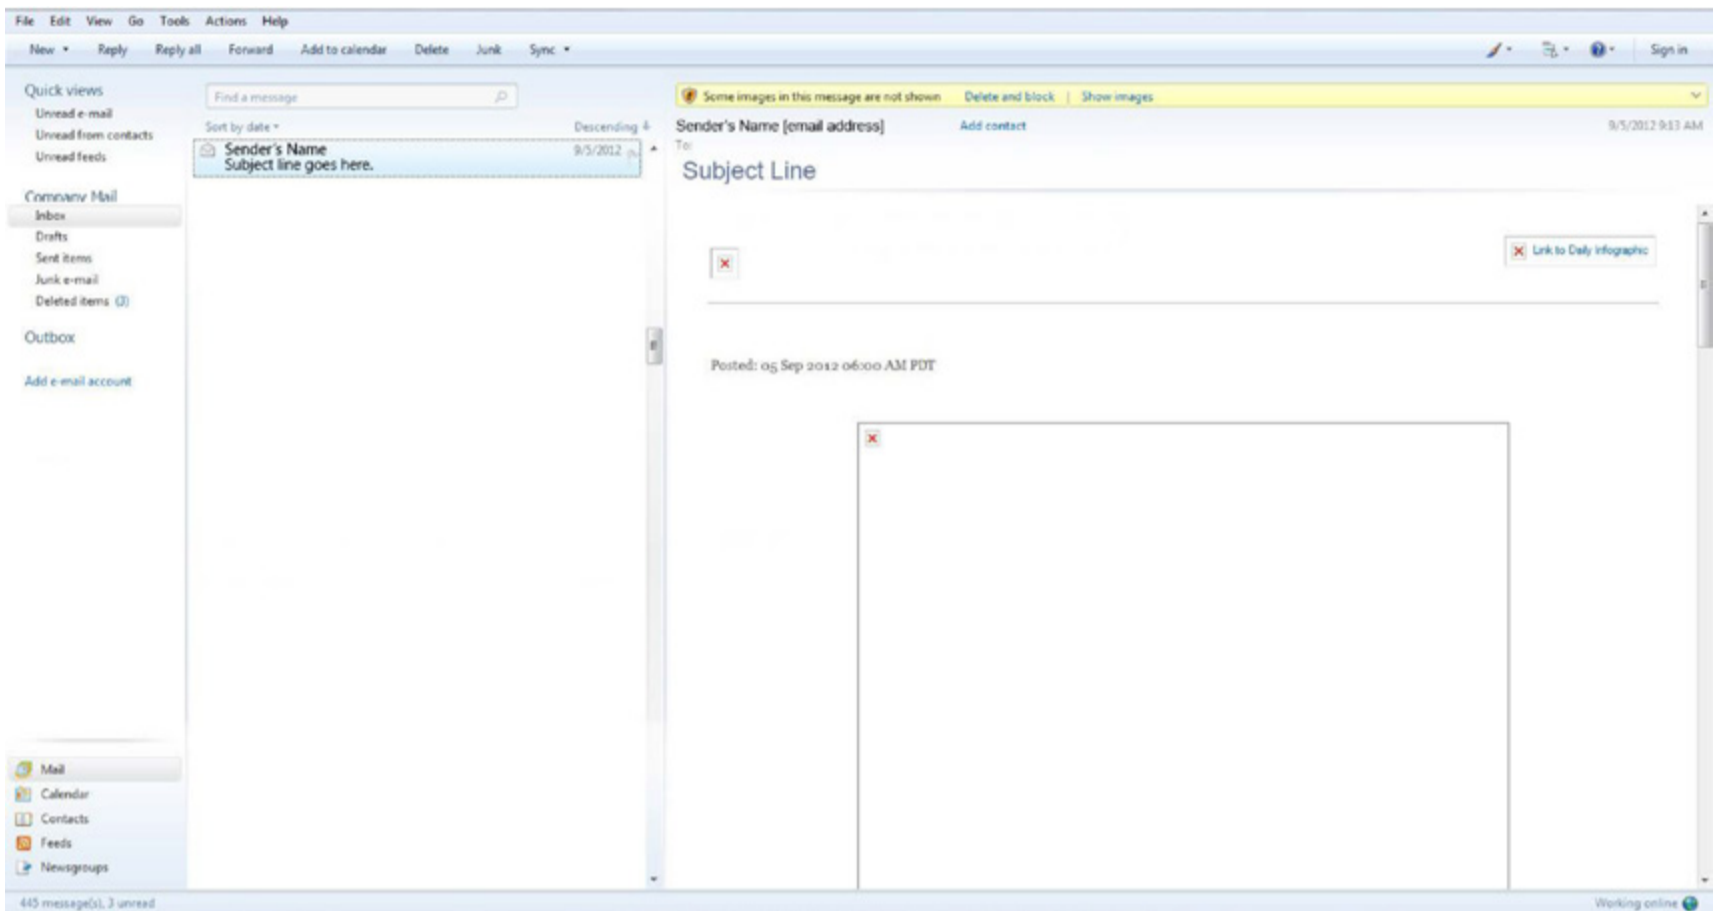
File Edit View Go Tools Actions Help

New Reply Reply all Forward Add to calendar Delete Junk Sync

Sign in

Quick views
Unread e-mail
Unread from contacts
Unread feeds

Company Mail
Inbox
Drafts
Sent items
Junk e-mail
Deleted items (3)

Outbox

Add e-mail account

Mail
Calendar
Contacts
Feeds
Newsgroups

Find a message

Sort by date Descending

Sender's Name 9/5/2012
Subject line goes here.

Some images in this message are not shown Delete and block | Show images

Sender's Name [email address] Add contact 9/5/2012 9:13 AM
To:

Subject Line

Link to Daily Infographic

Posted: 05 Sep 2012 06:00 AM PDT

445 message(s), 3 unread

Working online